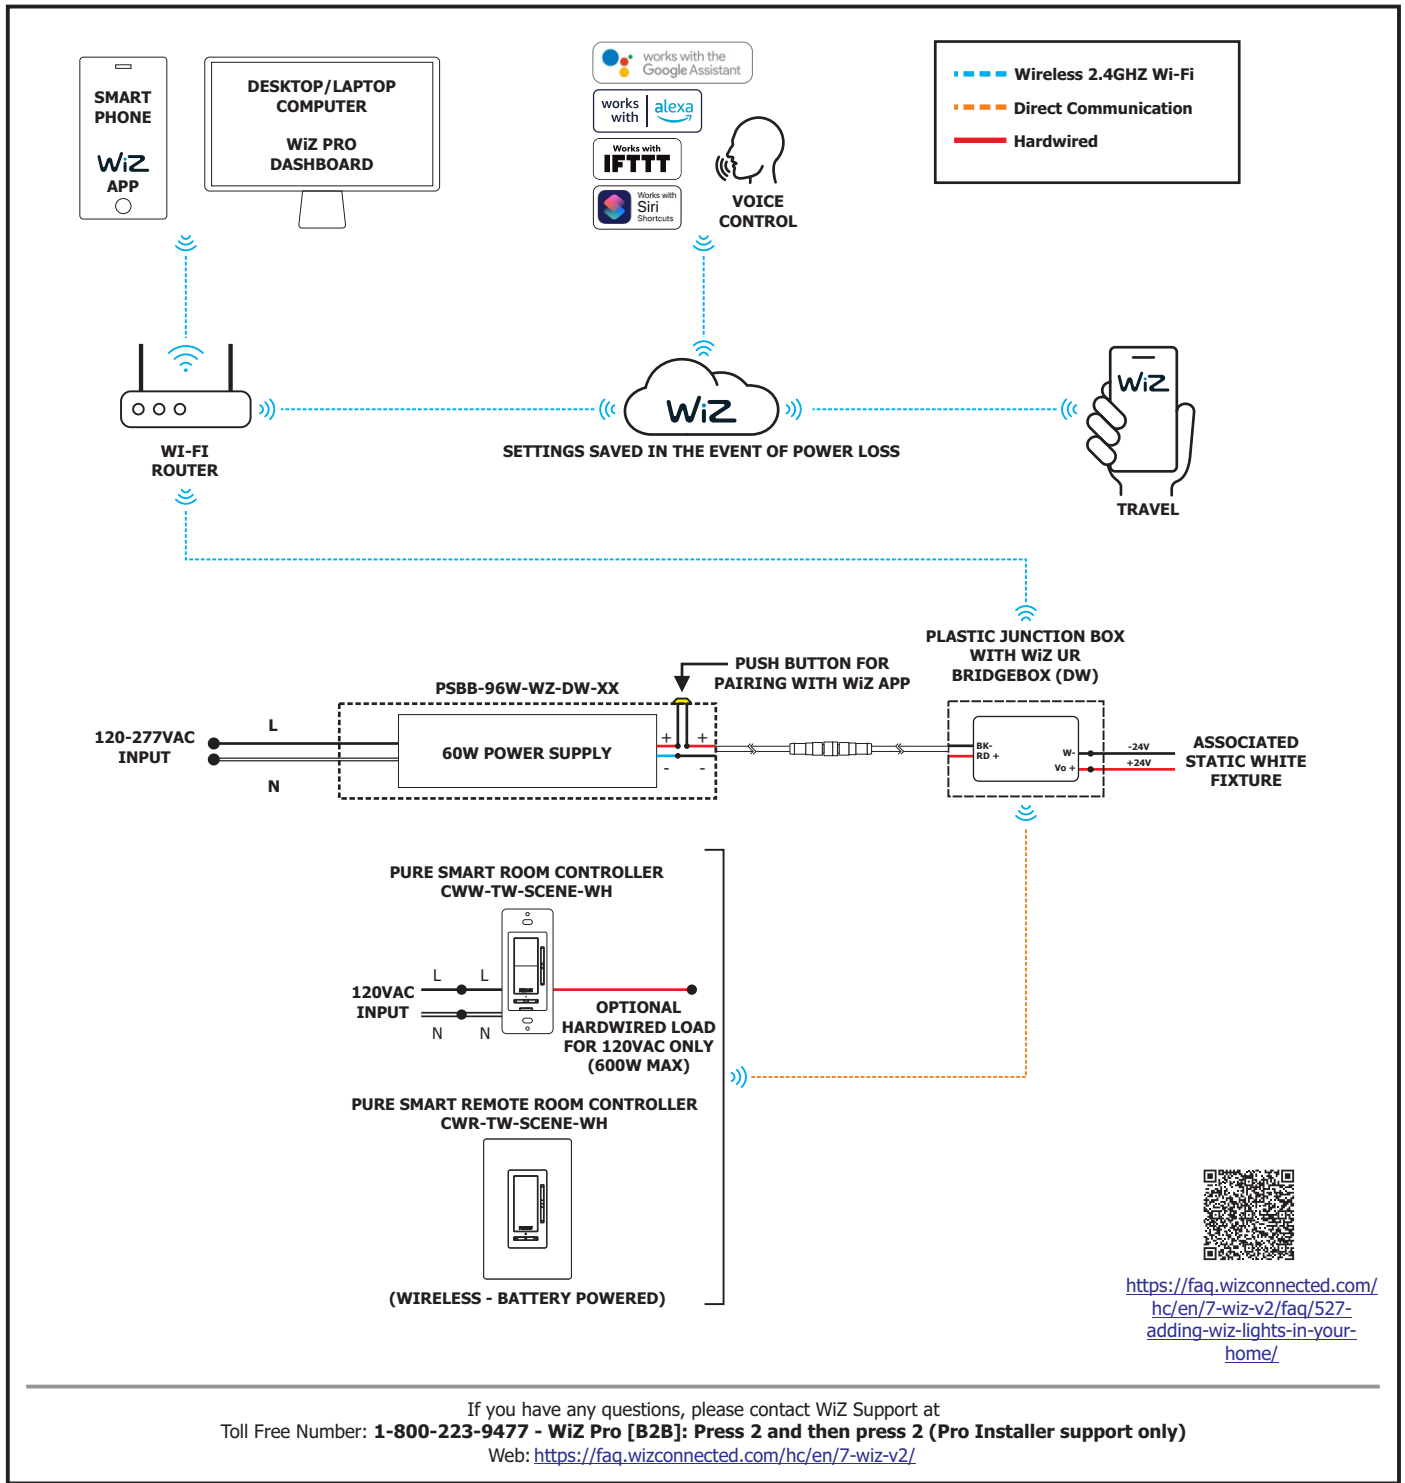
SMART PHONE

WiZ APP

DESKTOP/LAPTOP COMPUTER

WiZ PRO DASHBOARD

works with the Google Assistant

works with alexa

Works with IFTTT

Works with Siri Shortcuts

VOICE CONTROL

Wireless 2.4GHZ Wi-Fi

Direct Communication

Hardwired

WiZ

WI-FI ROUTER

WiZ

SETTINGS SAVED IN THE EVENT OF POWER LOSS

WiZ

TRAVEL

PLASTIC JUNCTION BOX WITH WiZ UR BRIDGEBOX (DW)

PUSH BUTTON FOR PAIRING WITH WiZ APP

PSBB-96W-WZ-DW-XX

120-277VAC INPUT

L

N

60W POWER SUPPLY

+ +

- -

BK- RD +

W- Vo +

-24V +24V

ASSOCIATED STATIC WHITE FIXTURE

PURE SMART ROOM CONTROLLER CWW-TW-SCENE-WH

120VAC INPUT

L L

N N

OPTIONAL HARDWIRED LOAD FOR 120VAC ONLY (600W MAX)

PURE SMART REMOTE ROOM CONTROLLER CWR-TW-SCENE-WH

(WIRELESS - BATTERY POWERED)

https://faq.wizconnected.com/hc/en/7-wiz-v2/faq/527-adding-wiz-lights-in-your-home/

If you have any questions, please contact WiZ Support at
Toll Free Number: 1-800-223-9477 - WiZ Pro [B2B]: Press 2 and then press 2 (Pro Installer support only)
Web: https://faq.wizconnected.com/hc/en/7-wiz-v2/